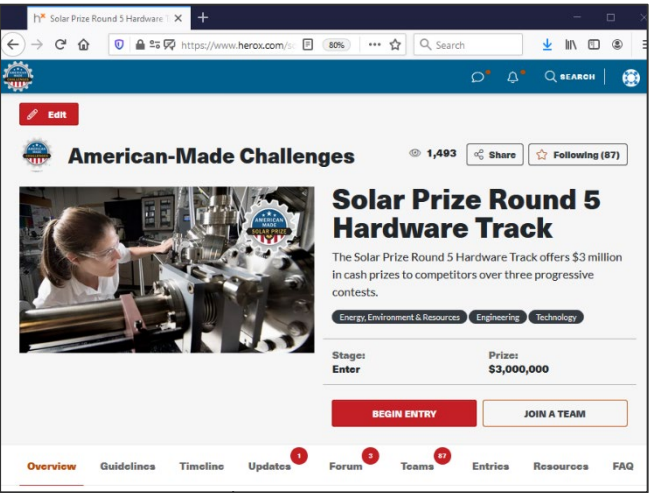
Solar Prize Round 5 Hardware

https://www.herox.com/s

80%

Search

SEARCH

Edit

American-Made Challenges

1,493

Share

Following (87)

AMERICAN MADE SOLAR PRIZE

Solar Prize Round 5 Hardware Track

The Solar Prize Round 5 Hardware Track offers $3 million in cash prizes to competitors over three progressive contests.

Energy, Environment & Resources

Engineering

Technology

Stage:
Enter

Prize:
$3,000,000

BEGIN ENTRY

JOIN A TEAM

Overview

Guidelines

Timeline

Updates 1

Forum 3

Teams 87

Entries

Resources

FAQ